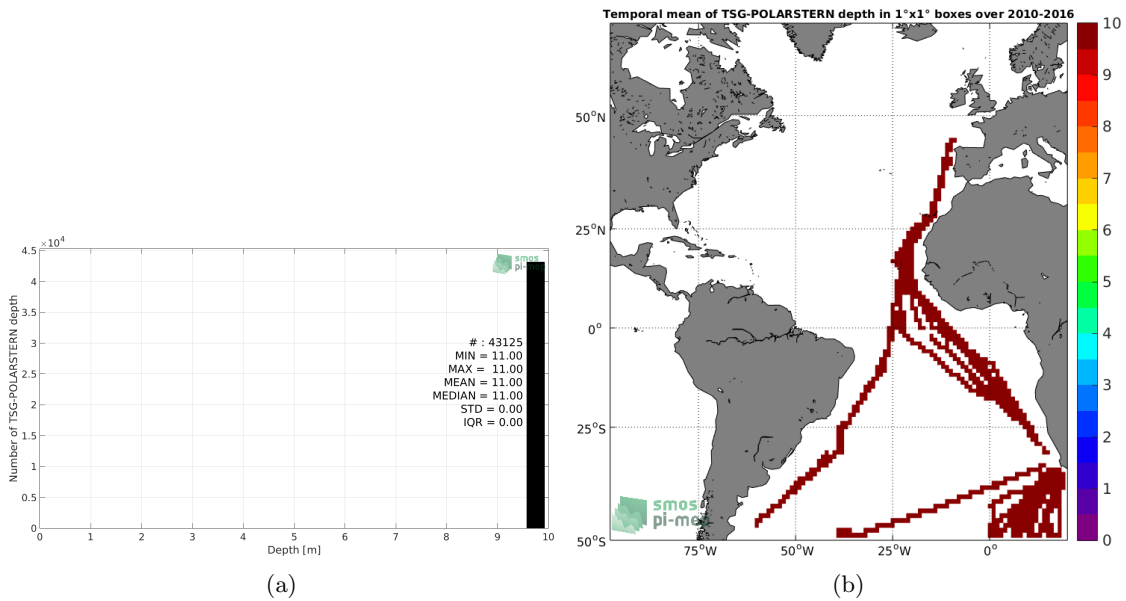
$\times 10^4$
4.5
4
3.5
3
2.5
2
1.5
1
0.5
0
Number of TSG-POLARSTERN depth

smos pi-mep

# : 43125
MIN = 11.00
MAX = 11.00
MEAN = 11.00
MEDIAN = 11.00
STD = 0.00
IQR = 0.00

0 1 2 3 4 5 6 7 8 9 10
Depth [m]

(a)

Temporal mean of TSG-POLARSTERN depth in 1°x1° boxes over 2010-2016

50°N
25°N
0°
25°S
50°S
75°W 50°W 25°W 0°

smos pi-mep

10
9
8
7
6
5
4
3
2
1
0

(b)